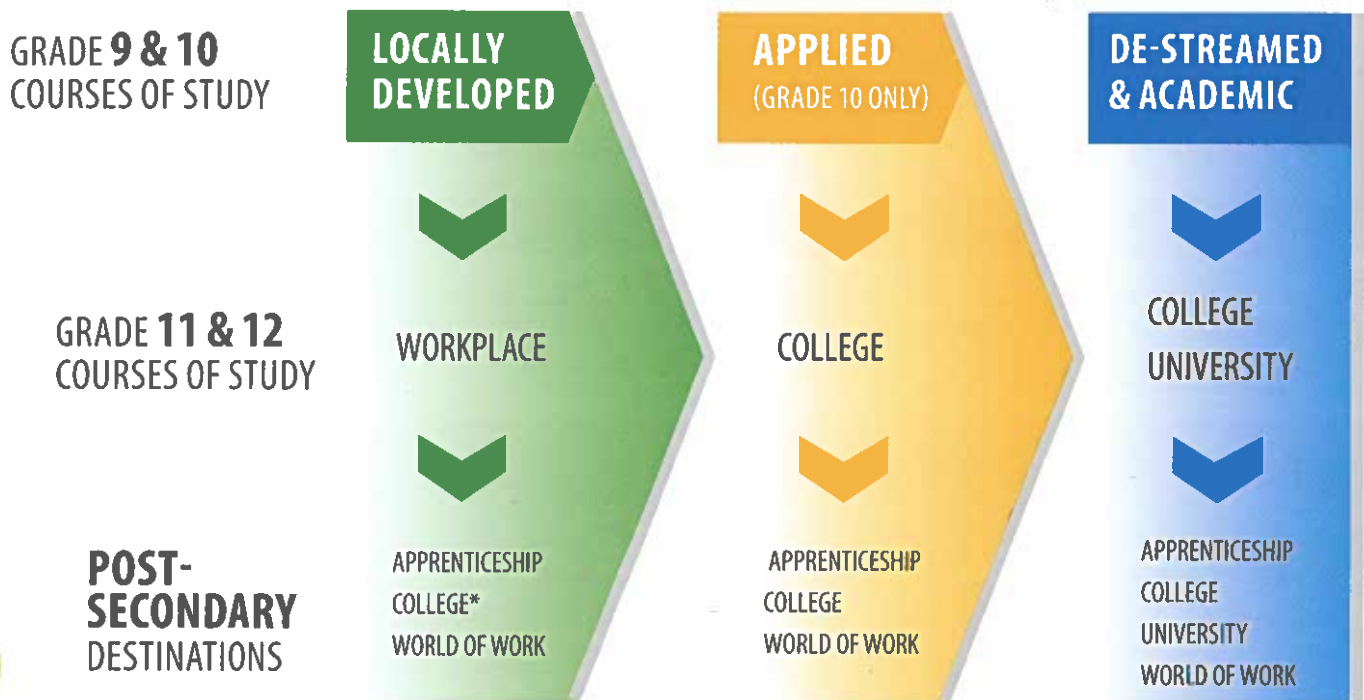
GRADE 9 & 10 COURSES OF STUDY

LOCALLY DEVELOPED

APPLIED (GRADE 10 ONLY)

DE-STREAMED & ACADEMIC

GRADE 11 & 12 COURSES OF STUDY

WORKPLACE

COLLEGE

COLLEGE
UNIVERSITY

POST-SECONDARY DESTINATIONS

APPRENTICESHIP
COLLEGE*
WORLD OF WORK

APPRENTICESHIP
COLLEGE
WORLD OF WORK

APPRENTICESHIP
COLLEGE
UNIVERSITY
WORLD OF WORK